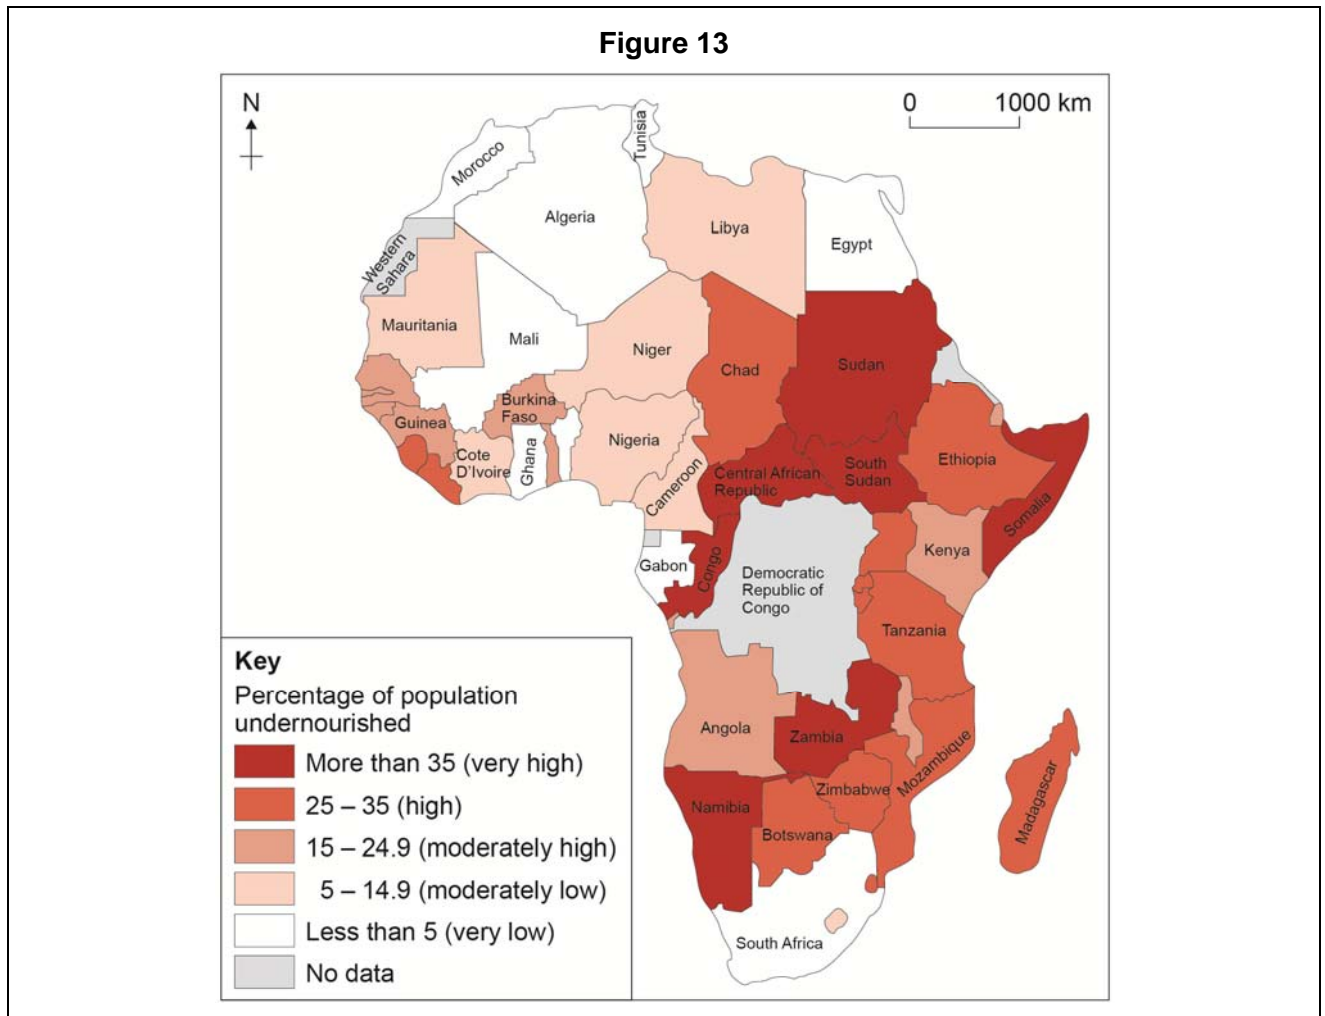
Figure 13

N

0 1000 km

Morocco
Tunisia
Algeria
Libya
Egypt
Western Sahara
Mauritania
Mali
Niger
Chad
Sudan
Burkina Faso
Guinea
Nigeria
Cote D'Ivoire
Ghana
Cameroon
Central African Republic
South Sudan
Ethiopia
Somalia
Kenya
Gabon
Congo
Democratic Republic of Congo
Tanzania
Angola
Zambia
Zimbabwe
Mozambique
Madagascar
Namibia
Botswana
South Africa

Key
Percentage of population undernourished
More than 35 (very high)
25 – 35 (high)
15 – 24.9 (moderately high)
5 – 14.9 (moderately low)
Less than 5 (very low)
No data